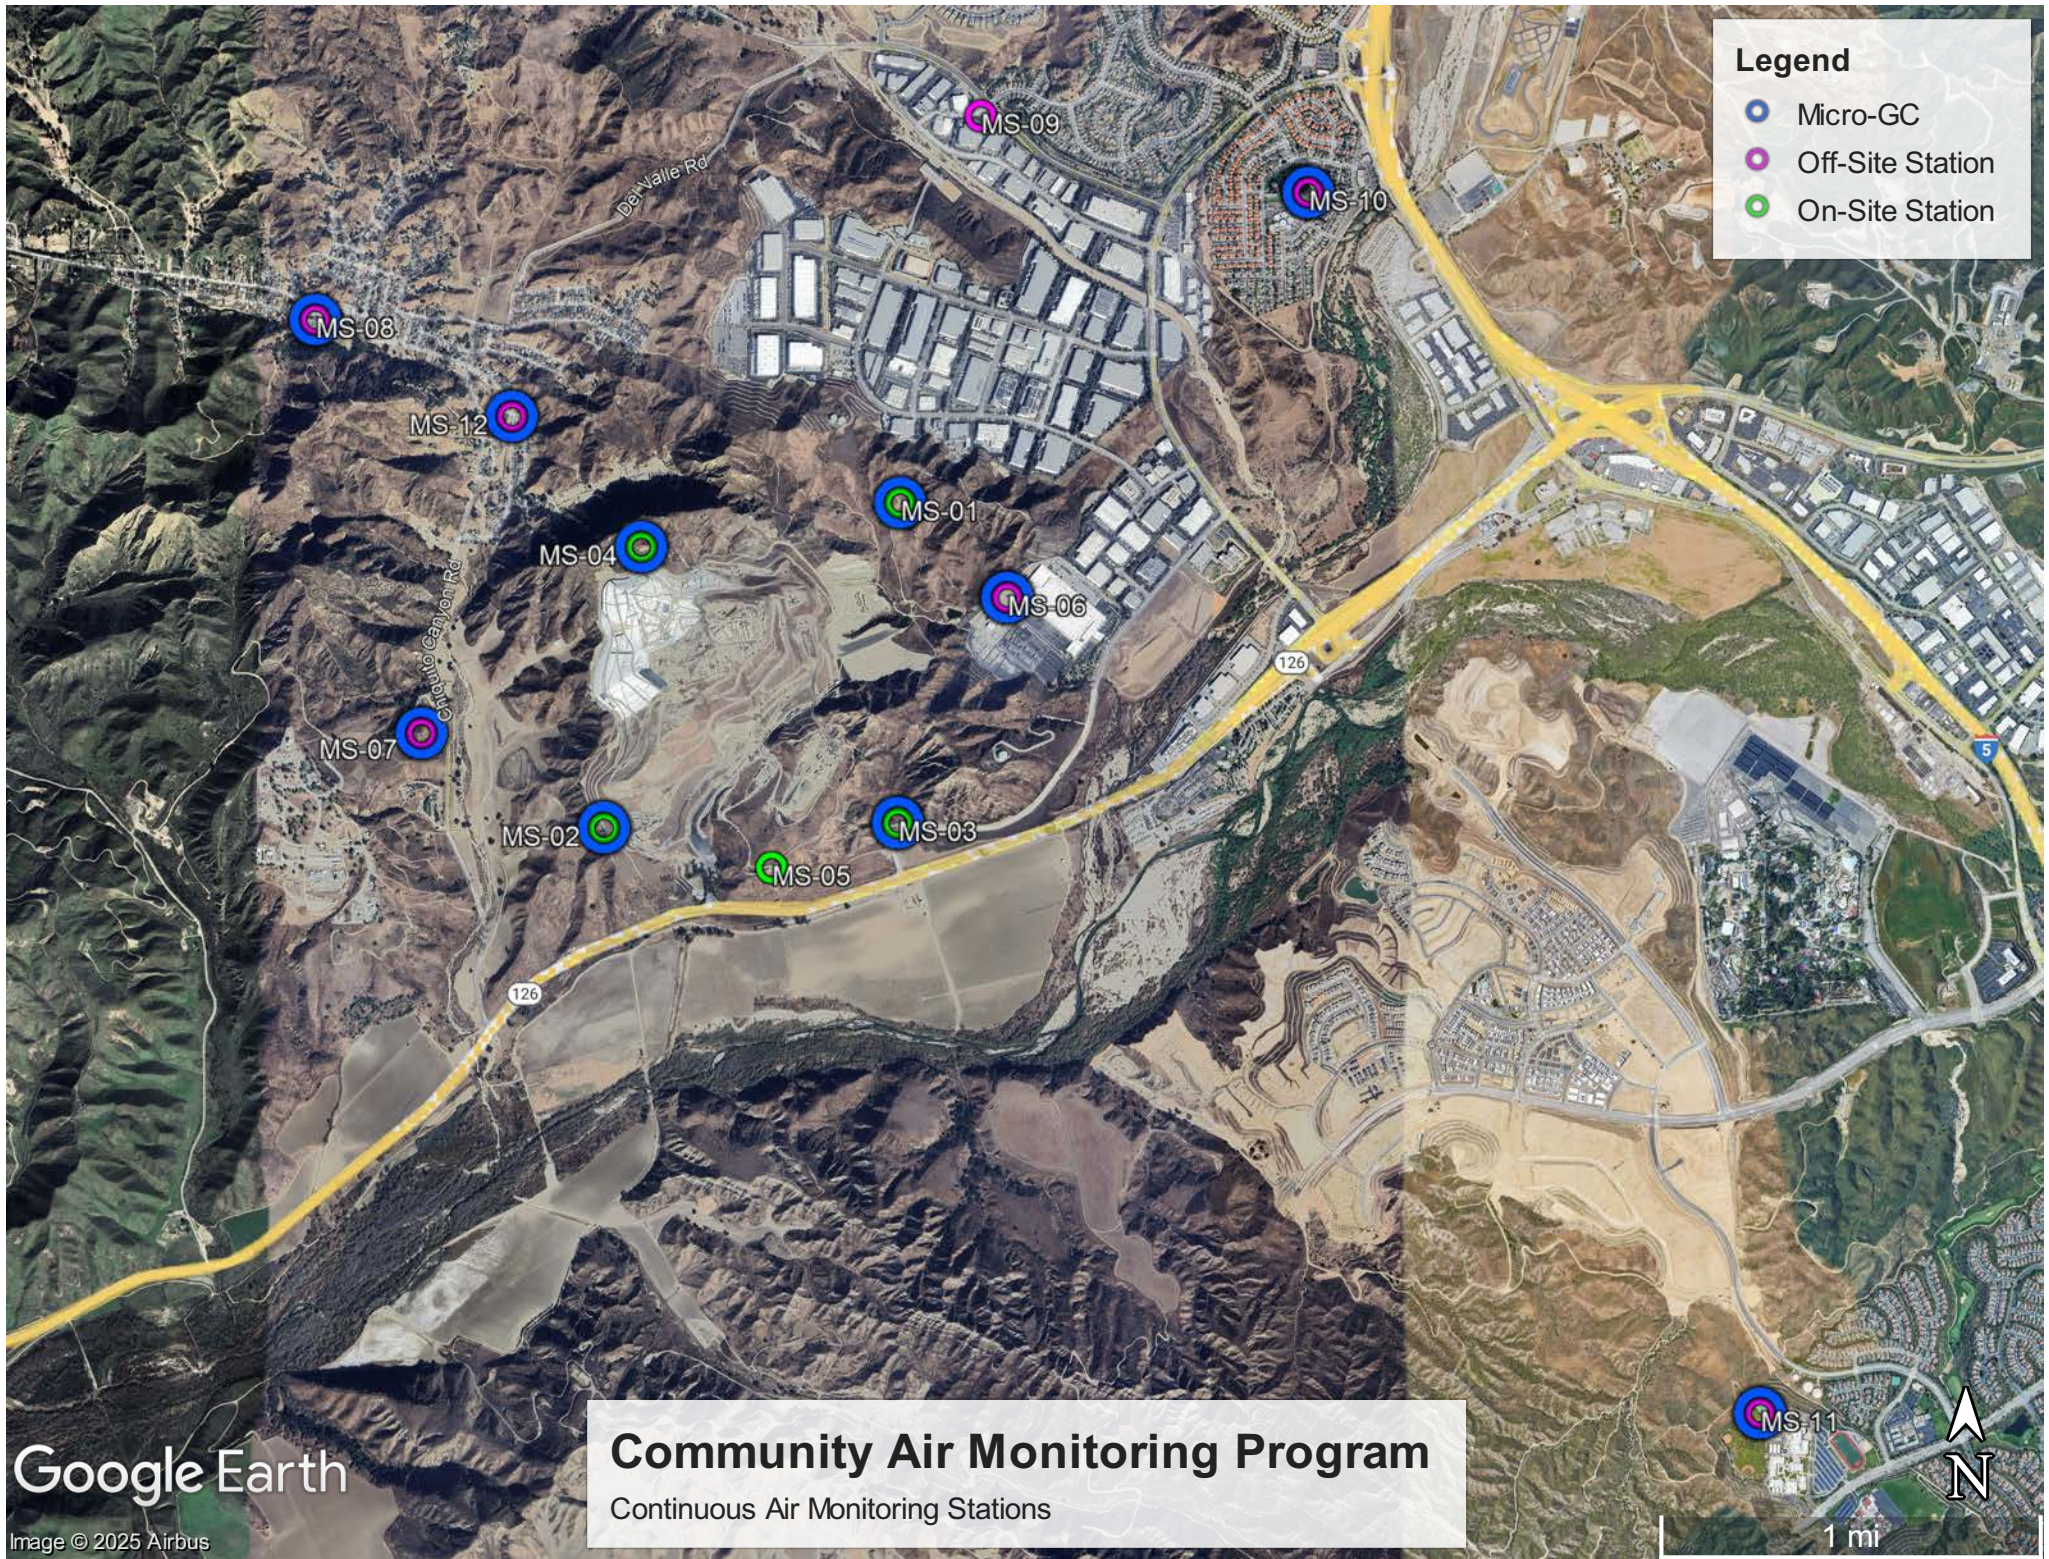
Legend
Micro-GC
Off-Site Station
On-Site Station

MS-09
MS-10
Del Valle Rd
MS-08
MS-12
MS-01
MS-04
MS-06
Chiquito Canyon Rd
MS-07
126
5
MS-02
MS-03
MS-05
126
MS-11

Google Earth
Image © 2025 Airbus

Community Air Monitoring Program
Continuous Air Monitoring Stations

1 mi
N